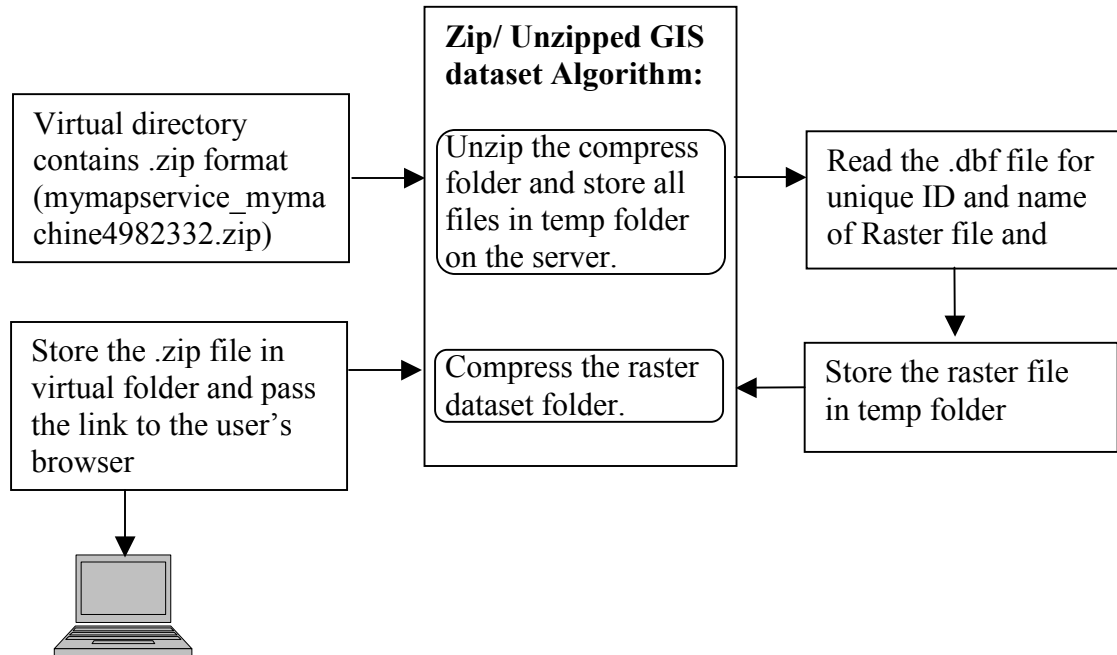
Zip/ Unzipped GIS dataset Algorithm:

Virtual directory contains .zip format (mymapservice_mymachine4982332.zip)

Unzip the compress folder and store all files in temp folder on the server.

Read the .dbf file for unique ID and name of Raster file and

Store the raster file in temp folder

Compress the raster dataset folder.

Store the .zip file in virtual folder and pass the link to the user's browser